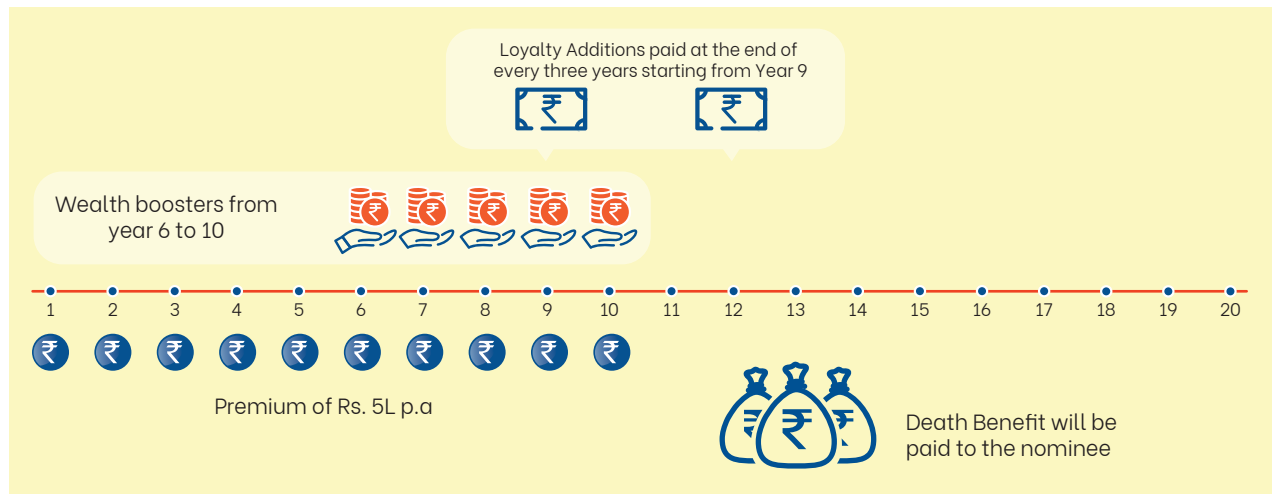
Loyalty Additions paid at the end of every three years starting from Year 9

₹ ₹

Wealth boosters from year 6 to 10

₹ ₹ ₹ ₹ ₹

1 2 3 4 5 6 7 8 9 10 11 12 13 14 15 16 17 18 19 20

₹ ₹ ₹ ₹ ₹ ₹ ₹ ₹ ₹ ₹

Premium of Rs. 5L p.a

₹ ₹ ₹

Death Benefit will be paid to the nominee